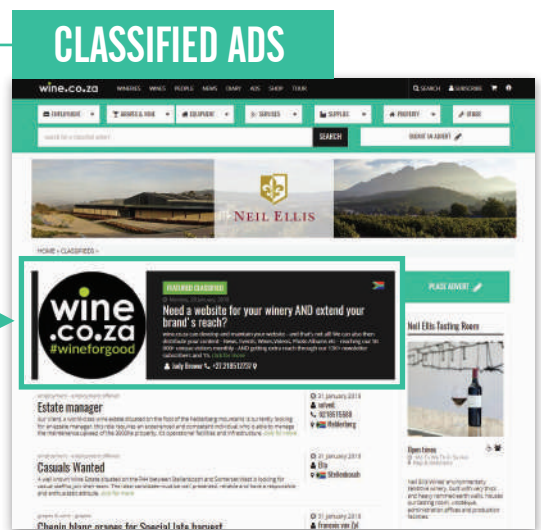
CLASSIFIED ADS

wine.co.za WINERIES WINES PEOPLE NEWS DIARY ADS SHOP TOUR SEARCH SUBSCRIBE

EMPLOYMENT | GRAPES & BULK | EQUIPMENT | SERVICES | SUPPLIES | PROPERTY | OTHER

Search for a classified advert SEARCH SUBMIT AN ADVERT

NEIL ELLIS

HOME > CLASSIFIEDS >

wine .co.za #wineforgood

FEATURED CLASSIFIED

Need a website for your winery AND extend your brand's reach?

Judy Brower +27 218512731

PLACE ADVERT

Neil Ellis Tasting Room

Estate manager

21 January 2019

Helderberg

Casuals Wanted

21 January 2019

Stellenbosch

Chenin blanc grapes for Special Late harvest

Francois van Zyl

Open times